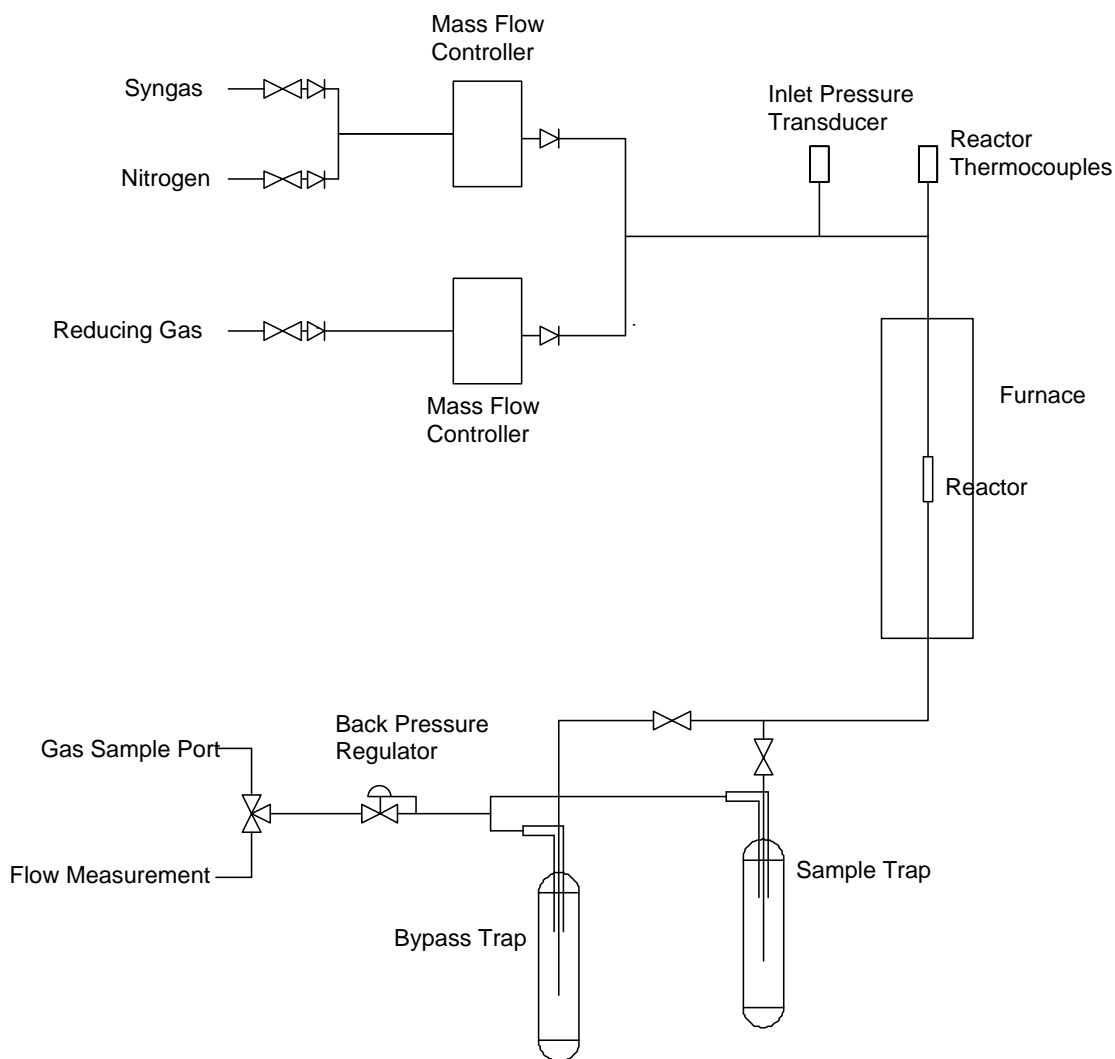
Mass Flow Controller

Syngas

Nitrogen

Inlet Pressure Transducer

Reactor Thermocouples

Reducing Gas

Mass Flow Controller

Furnace

Reactor

Back Pressure Regulator

Gas Sample Port

Flow Measurement

Sample Trap

Bypass Trap